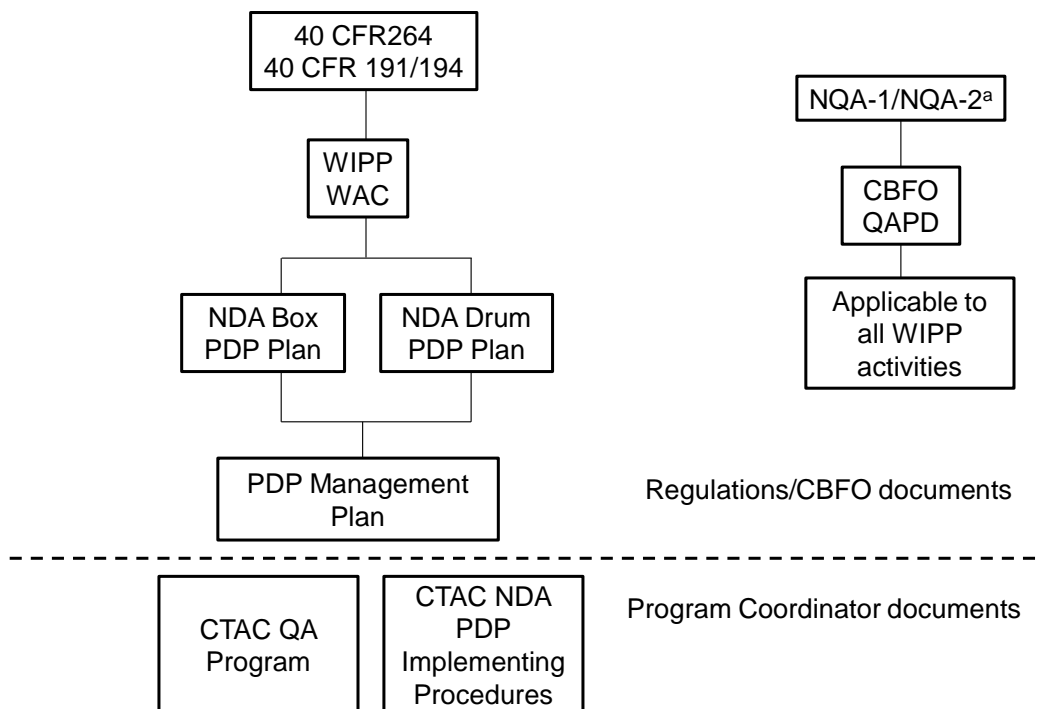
40 CFR264
40 CFR 191/194

WIPP
WAC

NDA Box
PDP Plan

NDA Drum
PDP Plan

PDP Management
Plan

NQA-1/NQA-2$^{a}$

CBFO
QAPD

Applicable to
all WIPP
activities

Regulations/CBFO documents

CTAC QA
Program

CTAC NDA
PDP
Implementing
Procedures

Program Coordinator documents